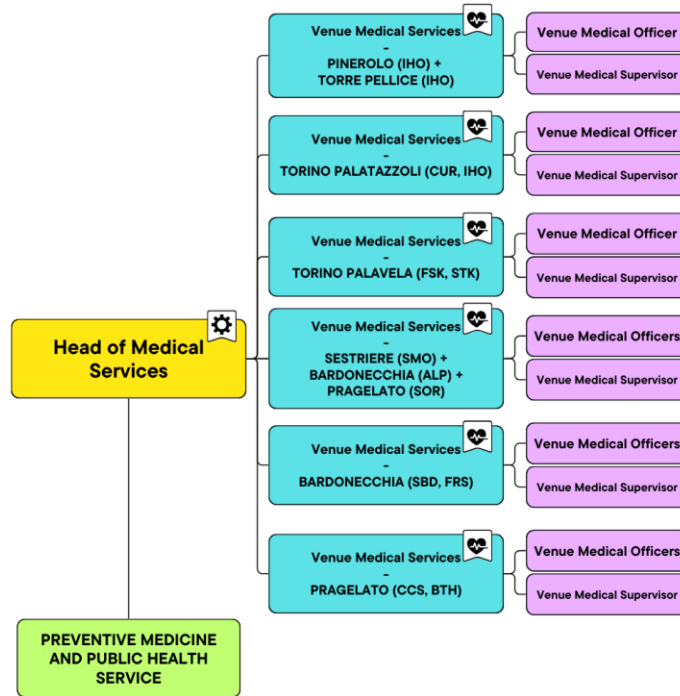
Head of Medical Services

Venue Medical Services
-
PINEROLO (IHO) +
TORRE PELLICE (IHO)

Venue Medical Officer

Venue Medical Supervisor

Venue Medical Services
-
TORINO PALATAZZOLI (CUR, IHO)

Venue Medical Officer

Venue Medical Supervisor

Venue Medical Services
-
TORINO PALAVELA (FSK, STK)

Venue Medical Officer

Venue Medical Supervisor

Venue Medical Services
-
SESTRIERE (SMO) +
BARDONECCHIA (ALP) +
PRAGELATO (SOR)

Venue Medical Officers

Venue Medical Supervisor

Venue Medical Services
-
BARDONECCHIA (SBD, FRS)

Venue Medical Officers

Venue Medical Supervisor

Venue Medical Services
-
PRAGELATO (CCS, BTH)

Venue Medical Officers

Venue Medical Supervisor

PREVENTIVE MEDICINE AND PUBLIC HEALTH SERVICE